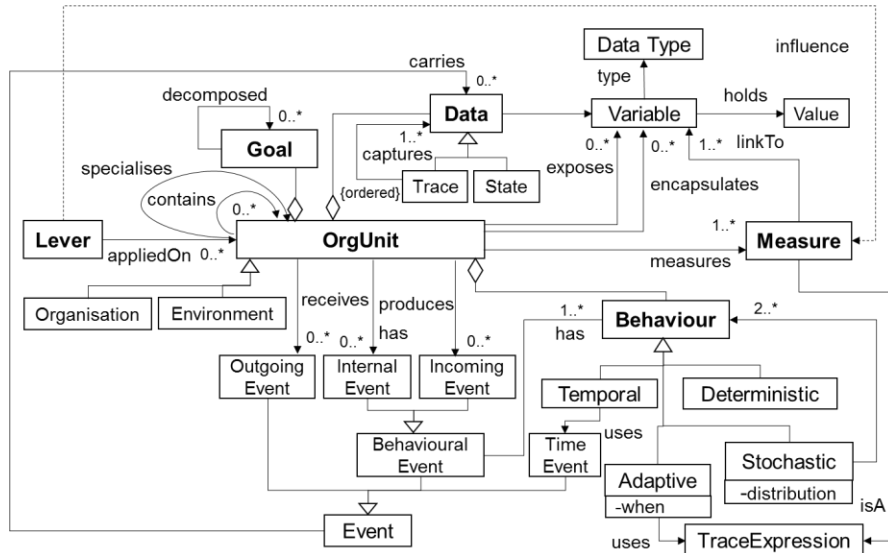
Data Type

influence

carries

type

decomposed

0..*

Data

Variable

holds

Value

0..*

1..*

Goal

captures

0..*

0..*

1..*

linkTo

specialises

Trace

State

exposes

encapsulates

contains

{ordered}

0..*

1..*

Lever

OrgUnit

Measure

appliedOn

0..*

measures

receives

produces

Organisation

Environment

1..*

2..*

Behaviour

0..*

0..*

has

0..*

has

Outgoing Event

Internal Event

Incoming Event

Temporal

Deterministic

uses

Behavioural Event

Time Event

Adaptive

-when

Stochastic

-distribution

isA

Event

uses

TraceExpression